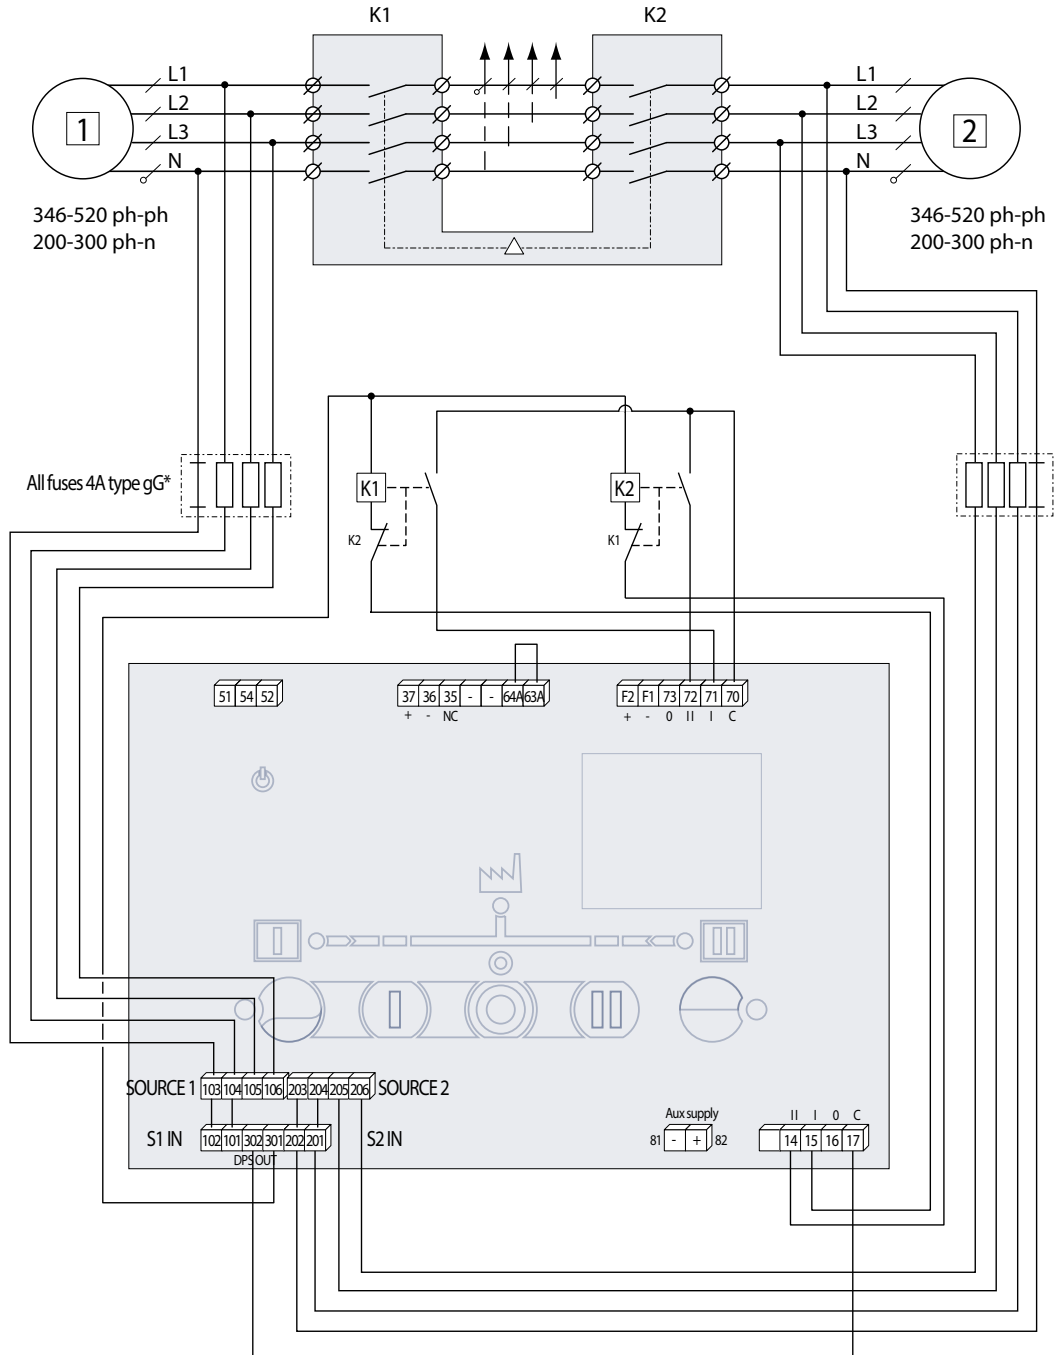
K1

K2

1

L1
L2
L3
N

2

L1
L2
L3
N

346-520 ph-ph
200-300 ph-n

346-520 ph-ph
200-300 ph-n

All fuses 4A type gG*

K1

K2

K2

K1

51 54 52

37 36 35 - - 64A 63A
+ - NC

F2 F1 73 72 71 70
+ - 0 II I C

SOURCE 1 103 104 105 106 203 204 205 206 SOURCE 2

S1 IN 102 101 302 301 202 201 S2 IN
DPS OUT

Aux supply
81 - + 82

II I 0 C
14 15 16 17